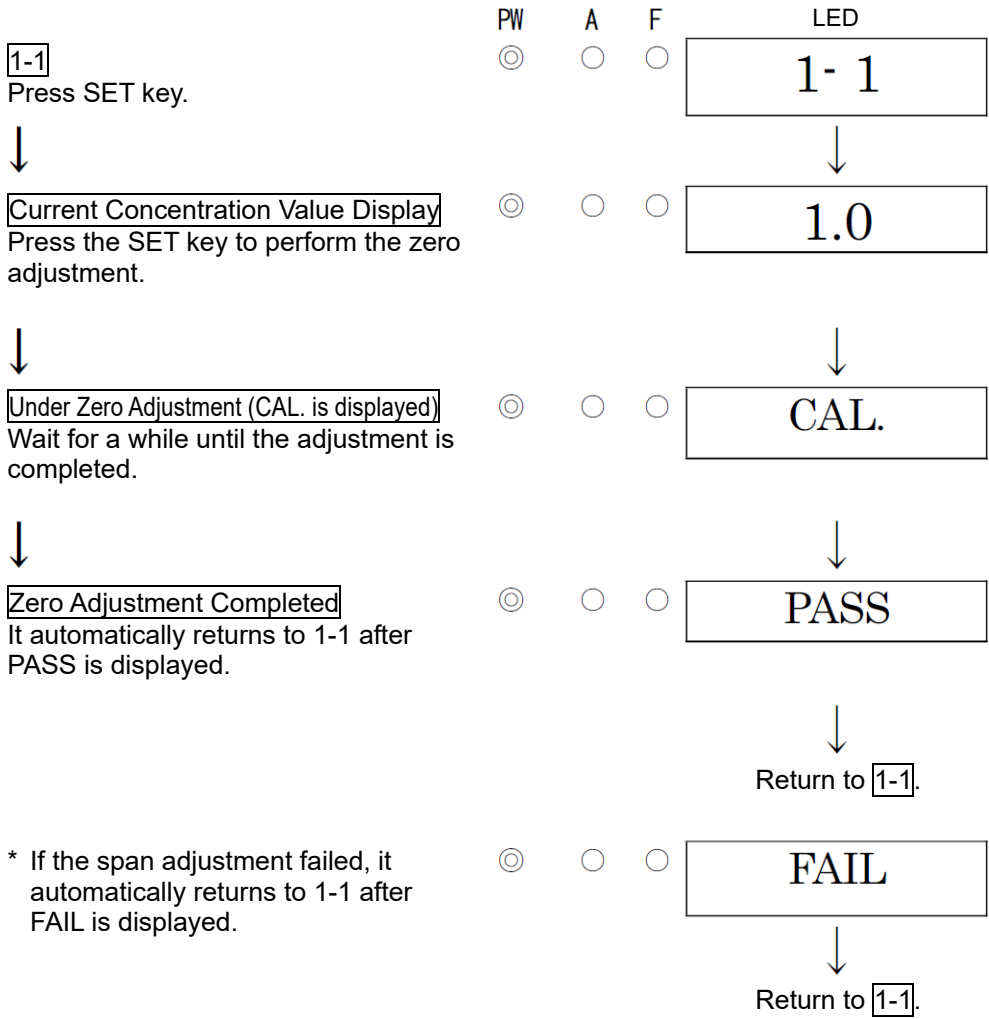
PW A F LED

1-1
Press SET key.

1- 1

↓

Current Concentration Value Display
Press the SET key to perform the zero adjustment.

1.0

↓

Under Zero Adjustment (CAL. is displayed)
Wait for a while until the adjustment is completed.

CAL.

↓

Zero Adjustment Completed
It automatically returns to 1-1 after PASS is displayed.

PASS

Return to 1-1.

\* If the span adjustment failed, it automatically returns to 1-1 after FAIL is displayed.

FAIL

Return to 1-1.